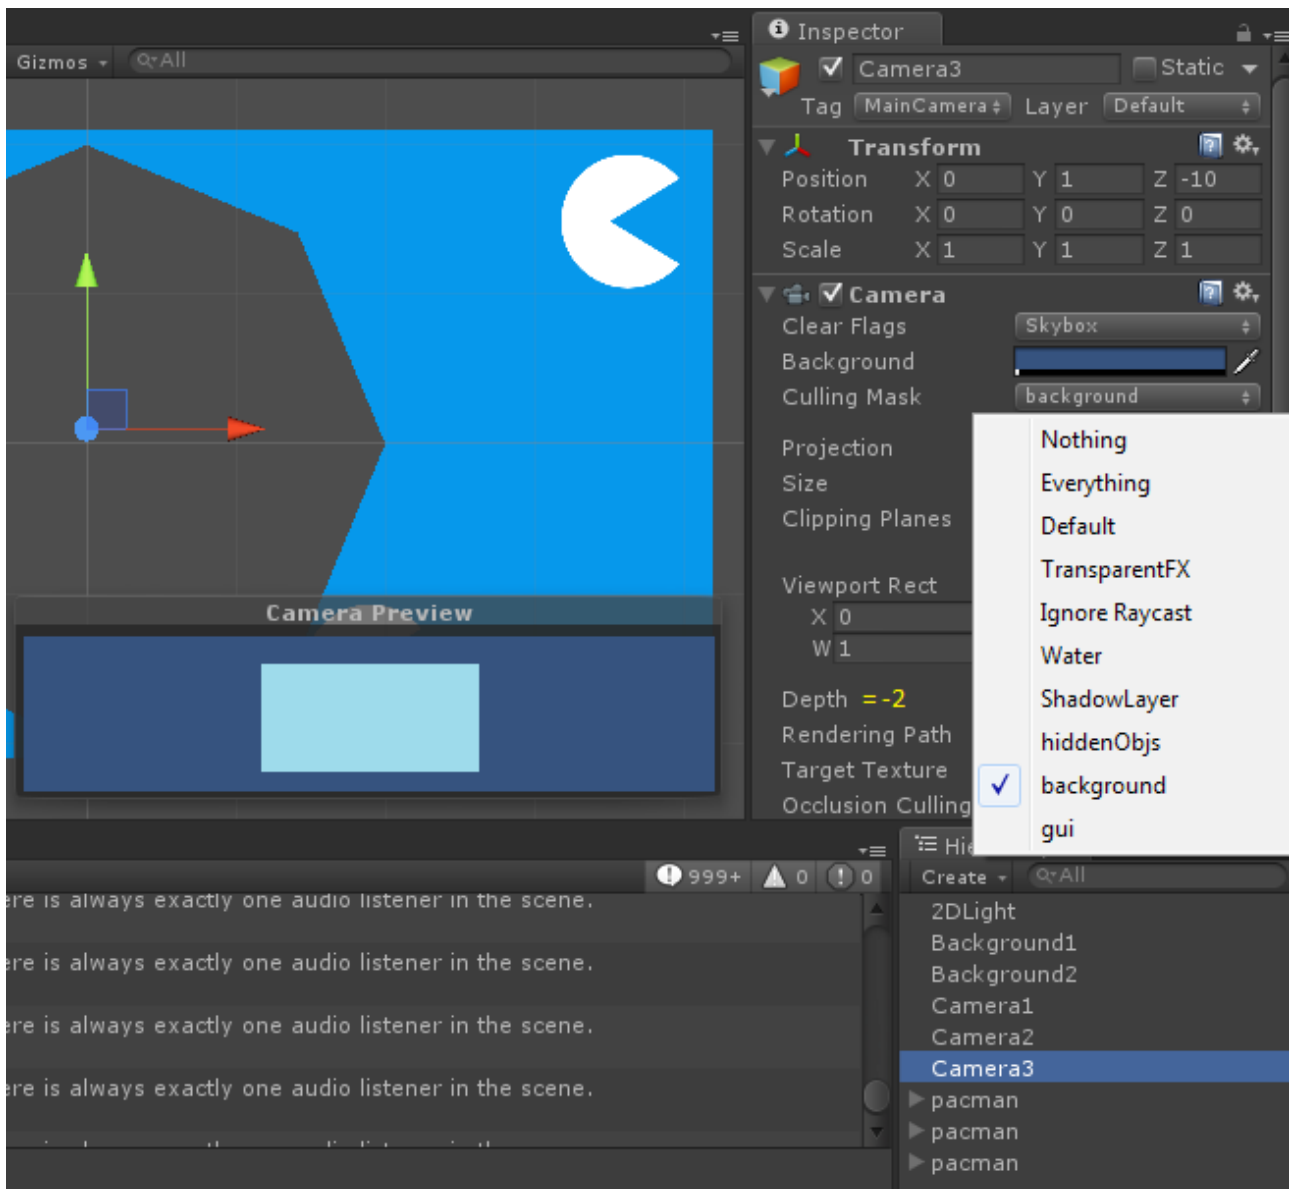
Gizmos ▾ All

Camera Preview

Inspector

Camera3

Static

Tag MainCamera

Layer Default

Transform

| | | | | | | |
|---|---|---|---|---|---|---|
| Position | X | 0 | Y | 1 | Z | -10 |
| Rotation | X | 0 | Y | 0 | Z | 0 |
| Scale | X | 1 | Y | 1 | Z | 1 |

Camera

Clear Flags Skybox

Background

Culling Mask background

Projection

Size

Clipping Planes

Viewport Rect

X 0

W 1

Depth = -2

Rendering Path

Target Texture

Occlusion Culling

Nothing

Everything

Default

TransparentFX

Ignore Raycast

Water

ShadowLayer

hiddenObjs

✓ background

gui

999+ 0 0

ere is always exactly one audio listener in the scene.

ere is always exactly one audio listener in the scene.

ere is always exactly one audio listener in the scene.

ere is always exactly one audio listener in the scene.

Hie

Create ▾ All

2DLight

Background1

Background2

Camera1

Camera2

Camera3

pacman

pacman

pacman